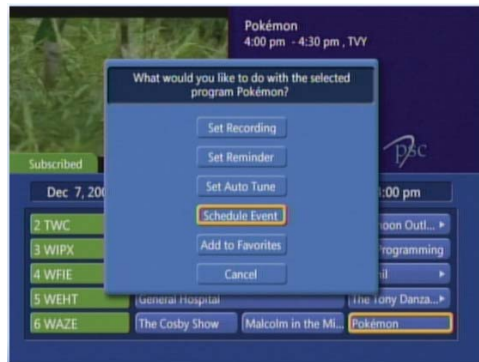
Pokémon
4:00 pm - 4:30 pm , TVY

What would you like to do with the selected program Pokémon?

Set Recording
Set Reminder
Set Auto Tune
Schedule Event
Add to Favorites
Cancel

psc

Subscribed

Dec 7, 20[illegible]
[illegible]:00 pm

2 TWC
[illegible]oon Outl...
3 WIPX
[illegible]rogramming
4 WFIE
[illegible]il
5 WEHT
General Hospital
The Tony Danza...
6 WAZE
The Cosby Show
Malcolm in the Mi...
Pokémon